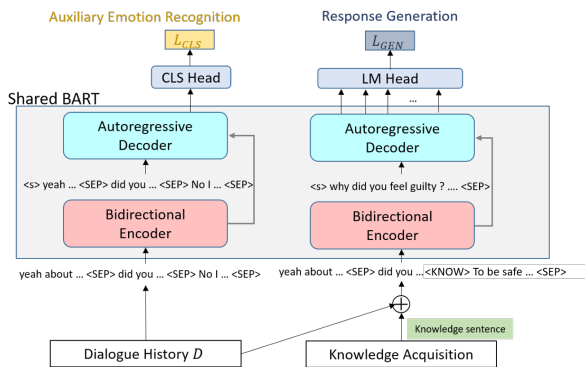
Auxiliary Emotion Recognition

Response Generation

$L_{CLS}$

$L_{GEN}$

CLS Head

LM Head

...

Shared BART

Autoregressive Decoder

Autoregressive Decoder

<s> yeah ... <SEP> did you ... <SEP> No I ... <SEP>

<s> why did you feel guilty ? .... <SEP>

Bidirectional Encoder

Bidirectional Encoder

yeah about ... <SEP> did you ... <SEP> No I ... <SEP>

yeah about ... <SEP> did you ... <KNOW> To be safe ... <SEP>

Knowledge sentence

Dialogue History $D$

Knowledge Acquisition